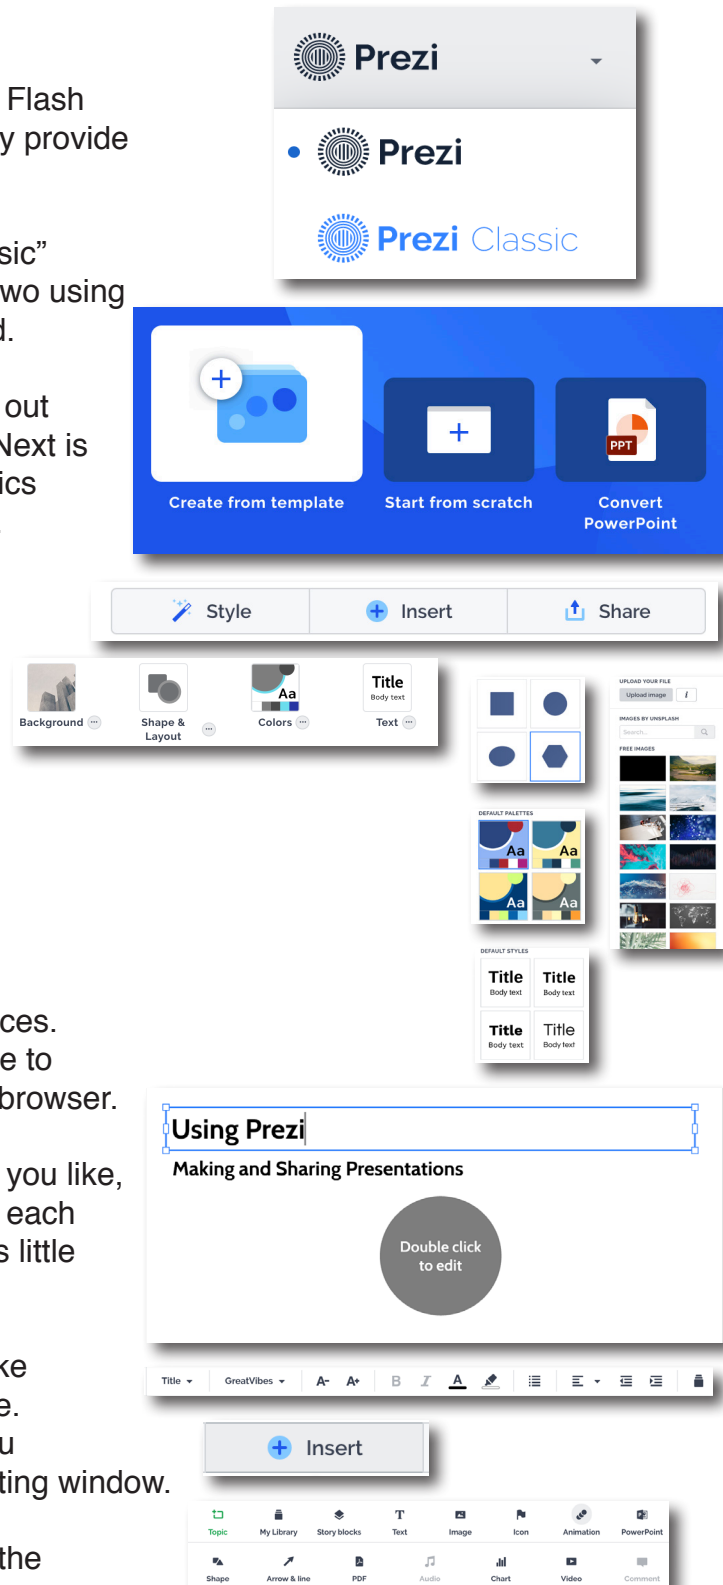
Flash
y provide

sic"
wo using
d.

out
Next is
ics

Prezi

Prezi

Prezi Classic

Create from template

Start from scratch

PPT

Convert PowerPoint

Style

Insert

Share

Background

Shape & Layout

Aa

Colors

Title
Body text

Text

UPLOAD YOUR FILE
Upload image

IMAGES BY UNSPLASH
Search...

FREE IMAGES

DEFAULT PALETTES

Aa

Aa

Aa

Aa

DEFAULT STYLES

| Title Body text | Title Body text |
|---|---|
| Title Body text | Title Body text |

ces.
e to
browser.

you like,
each
s little

Using Prezi

Making and Sharing Presentations

Double click to edit

ke
e.
u
ting window.

Title

GreatVibes

A- A+ B I A

Insert

the

Topic

My Library

Story blocks

Text

Image

Icon

Animation

PowerPoint

Shape

Arrow & line

PDF

Audio

Chart

Video

Comment